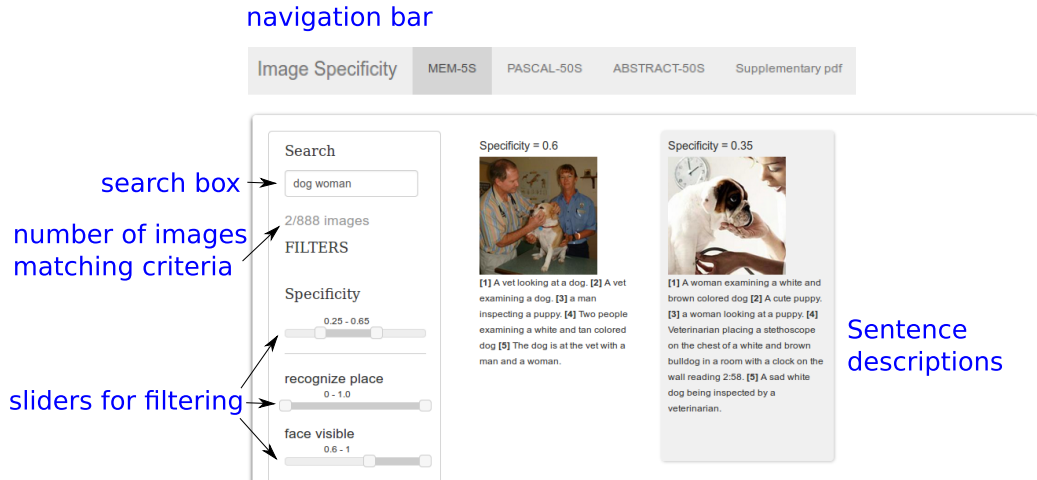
navigation bar

Image Specificity | MEM-5S | PASCAL-50S | ABSTRACT-50S | Supplementary pdf

search box

number of images matching criteria

sliders for filtering

Search

dog woman

2/888 images

FILTERS

Specificity

0.25 - 0.65

recognize place

0 - 1.0

face visible

0.6 - 1

Specificity = 0.6

[1] A vet looking at a dog. [2] A vet examining a dog. [3] a man inspecting a puppy. [4] Two people examining a white and tan colored dog [5] The dog is at the vet with a man and a woman.

Specificity = 0.35

[1] A woman examining a white and brown colored dog [2] A cute puppy. [3] a woman looking at a puppy. [4] Veterinarian placing a stethoscope on the chest of a white and brown bulldog in a room with a clock on the wall reading 2:58. [5] A sad white dog being inspected by a veterinarian.

Sentence descriptions